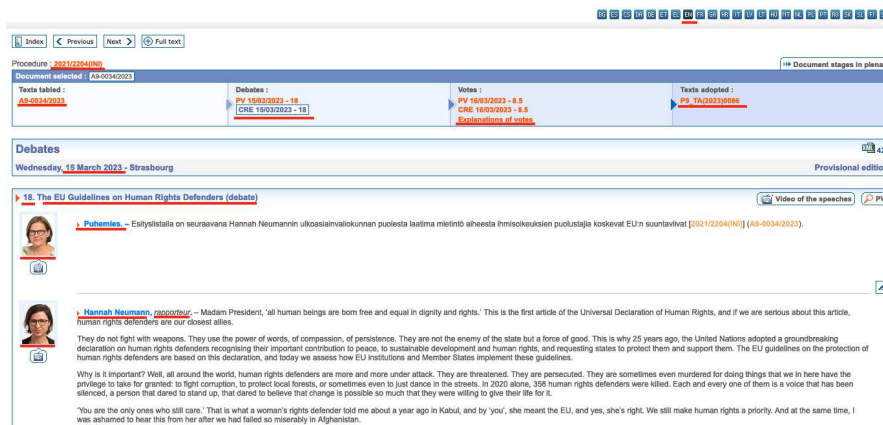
BG ES CS DA DE ET EL EN FR GA HR IT LV LT HU MT NL PL PT RO SK SL FI

Index | Previous | Next | Full text

Procedure : 2021/2204(INI)

Document stages in plena

Document selected : A9-0034/2023

| Texts tabled : | Debates : | Votes : | Texts adopted : |
|---|---|---|---|
| A9-0034/2023 | PV 15/03/2023 - 18<br>CRE 15/03/2023 - 18 | PV 16/03/2023 - 8.5<br>CRE 16/03/2023 - 8.5<br>Explanations of votes | P9_TA(2023)0086 |

Debates

Wednesday, 15 March 2023 - Strasbourg

Provisional editio

18. The EU Guidelines on Human Rights Defenders (debate)

Video of the speeches | PV

Puhemies. – Esityslistalla on seuraavana Hannah Neumannin ulkoasiainvaliokunnan puolesta laatima mietintö aiheesta ihmisoikeuksien puolustajia koskevat EU:n suuntaviivat [2021/2204(INI)] (A9-0034/2023).

Hannah Neumann, rapporteur. – Madam President, 'all human beings are born free and equal in dignity and rights.' This is the first article of the Universal Declaration of Human Rights, and if we are serious about this article, human rights defenders are our closest allies.

They do not fight with weapons. They use the power of words, of compassion, of persistence. They are not the enemy of the state but a force of good. This is why 25 years ago, the United Nations adopted a groundbreaking declaration on human rights defenders recognising their important contribution to peace, to sustainable development and human rights, and requesting states to protect them and support them. The EU guidelines on the protection of human rights defenders are based on this declaration, and today we assess how EU institutions and Member States implement these guidelines.

Why is it important? Well, all around the world, human rights defenders are more and more under attack. They are threatened. They are persecuted. They are sometimes even murdered for doing things that we in here have the privilege to take for granted: to fight corruption, to protect local forests, or sometimes even to just dance in the streets. In 2020 alone, 358 human rights defenders were killed. Each and every one of them is a voice that has been silenced, a person that dared to stand up, that dared to believe that change is possible so much that they were willing to give their life for it.

'You are the only ones who still care.' That is what a woman's rights defender told me about a year ago in Kabul, and by 'you', she meant the EU, and yes, she's right. We still make human rights a priority. And at the same time, I was ashamed to hear this from her after we had failed so miserably in Afghanistan.